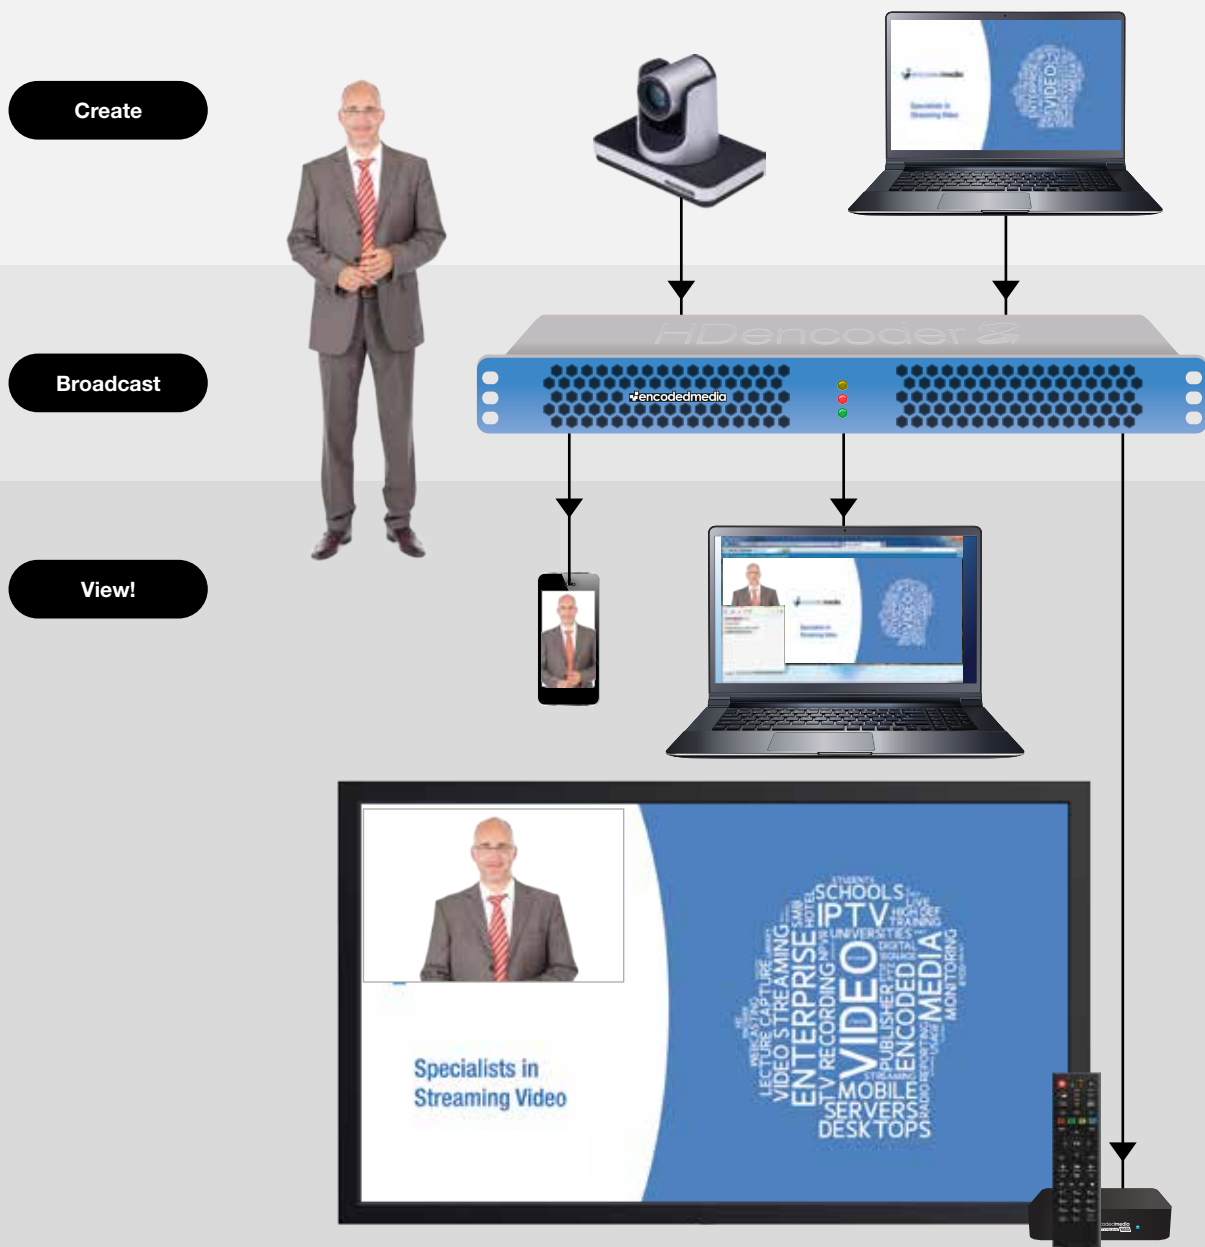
Create

Broadcast

View!

HDencoder 2

encodedmedia

Specialists in Streaming Video

SCHOOLS
IPTV
ENTERPRISE
VIDEO STREAMING
LECTURE CAPTURE
VIDEO
UNIVERSITIES
TV RECORDING
PUBLISHER
ENCODED
MEDIA
MONITORING
MOBILE
SERVERS
DESKTOPS
HIGH DEF
TRAINING
LIVE
DIGITAL
SIGNAGE
HOTEL
WEBCASTING
STUDENTS